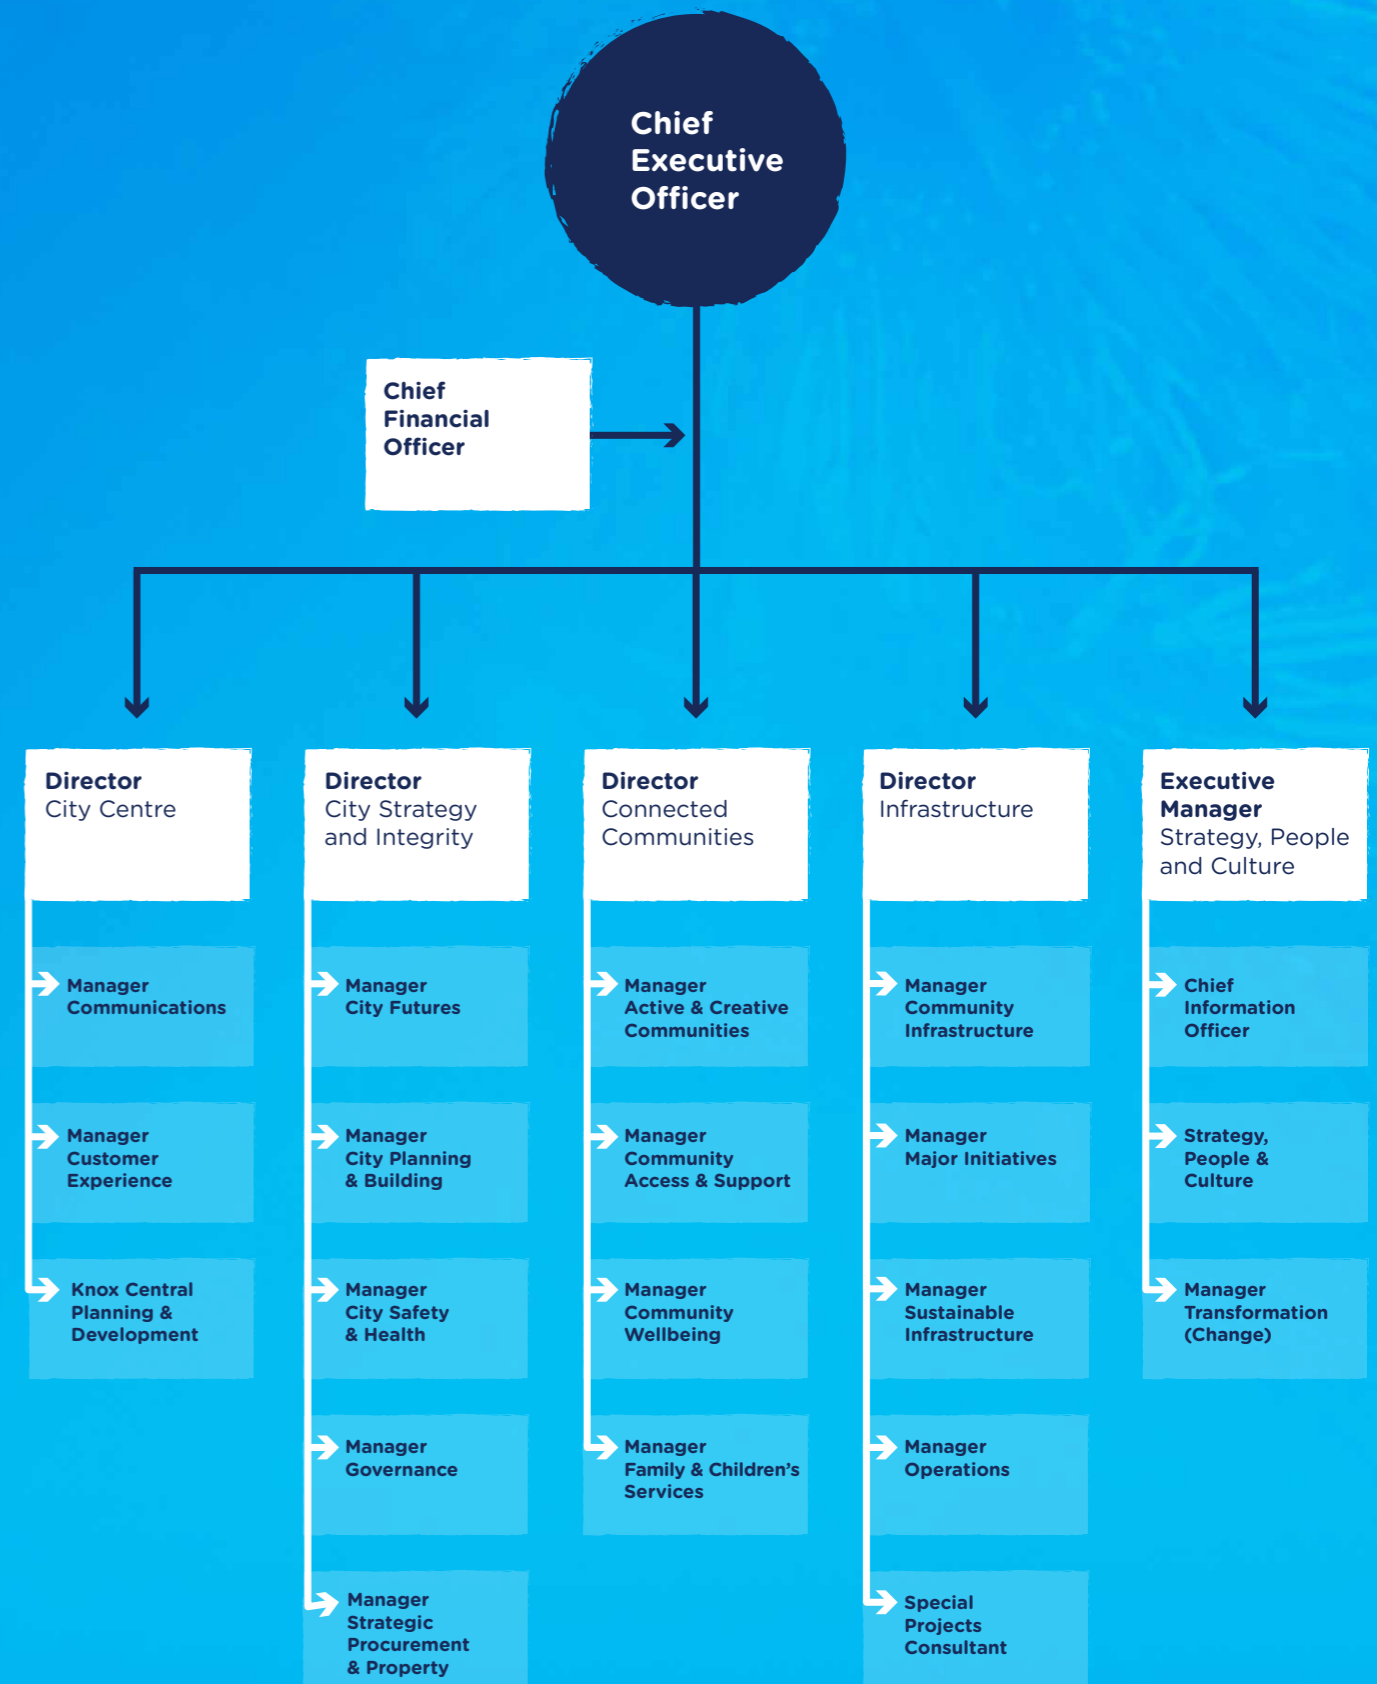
Chief Executive Officer

Chief Financial Officer

Director
City Centre

Manager Communications

Manager Customer Experience

Knox Central Planning & Development

Director
City Strategy and Integrity

Manager City Futures

Manager City Planning & Building

Manager City Safety & Health

Manager Governance

Manager Strategic Procurement & Property

Director
Connected Communities

Manager Active & Creative Communities

Manager Community Access & Support

Manager Community Wellbeing

Manager Family & Children's Services

Director
Infrastructure

Manager Community Infrastructure

Manager Major Initiatives

Manager Sustainable Infrastructure

Manager Operations

Special Projects Consultant

Executive Manager
Strategy, People and Culture

Chief Information Officer

Strategy, People & Culture

Manager Transformation (Change)